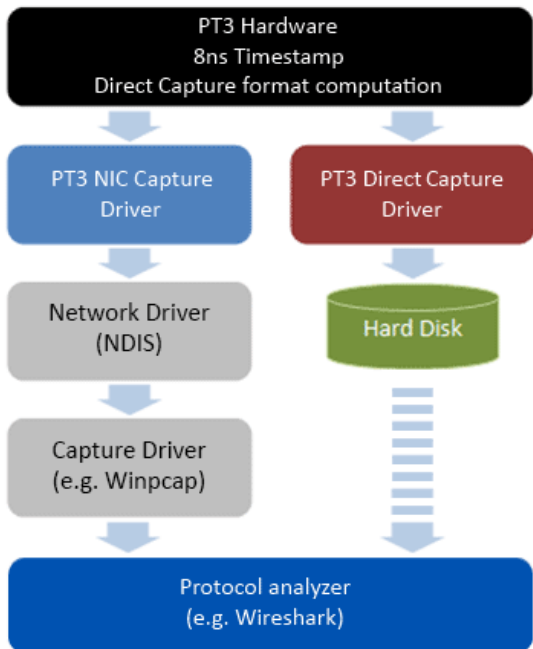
PT3 Hardware
8ns Timestamp
Direct Capture format computation

PT3 NIC Capture Driver

PT3 Direct Capture Driver

Network Driver (NDIS)

Hard Disk

Capture Driver (e.g. Winpcap)

Protocol analyzer (e.g. Wireshark)